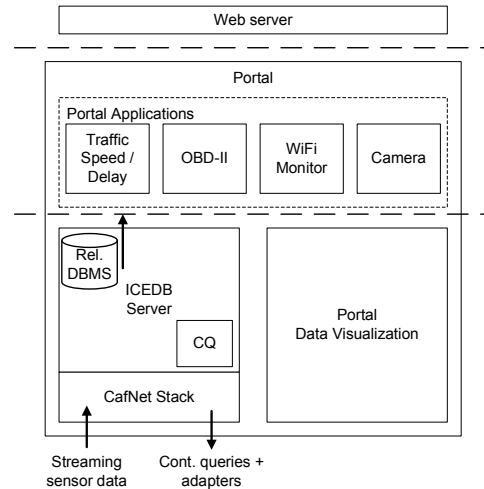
Web server

Portal

Portal Applications

Traffic Speed / Delay

OBD-II

WiFi Monitor

Camera

Rel. DBMS

ICEDB Server

CQ

Portal Data Visualization

CafNet Stack

Streaming sensor data

Cont. queries + adapters